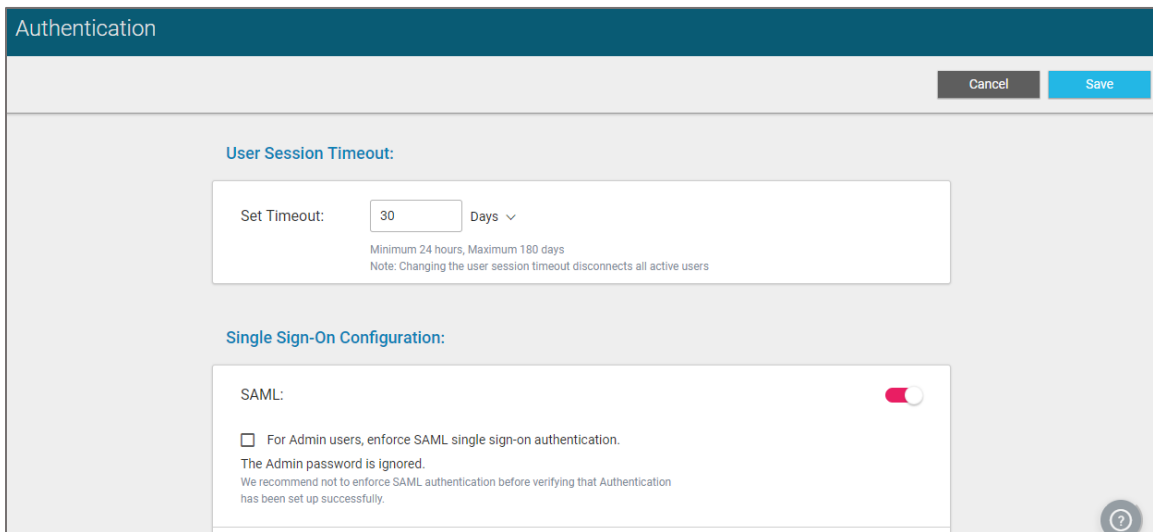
Authentication

Cancel Save

User Session Timeout:

Set Timeout: 30 Days

Minimum 24 hours, Maximum 180 days
Note: Changing the user session timeout disconnects all active users

Single Sign-On Configuration:

SAML:

For Admin users, enforce SAML single sign-on authentication.

The Admin password is ignored.
We recommend not to enforce SAML authentication before verifying that Authentication has been set up successfully.

?